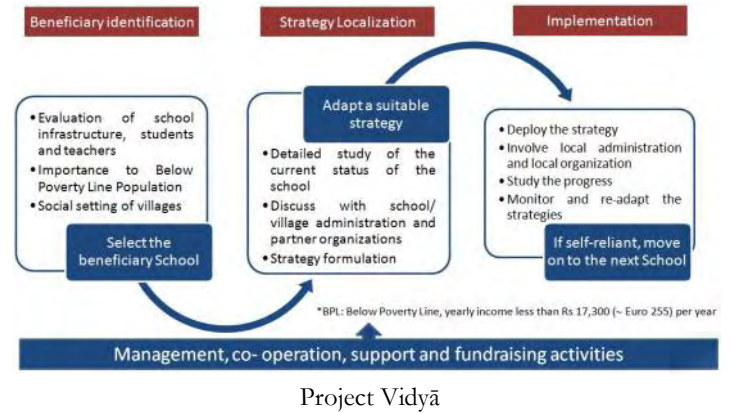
Beneficiary identification

Strategy Localization

Implementation

• Evaluation of school infrastructure, students and teachers
• Importance to Below Poverty Line Population
• Social setting of villages

Select the beneficiary School

Adapt a suitable strategy

• Detailed study of the current status of the school
• Discuss with school/ village administration and partner organizations
• Strategy formulation

• Deploy the strategy
• Involve local administration and local organization
• Study the progress
• Monitor and re-adapt the strategies

If self-reliant, move on to the next School

*BPL: Below Poverty Line, yearly income less than Rs 17,300 (~ Euro 255) per year

Management, co- operation, support and fundraising activities

Project Vidyā